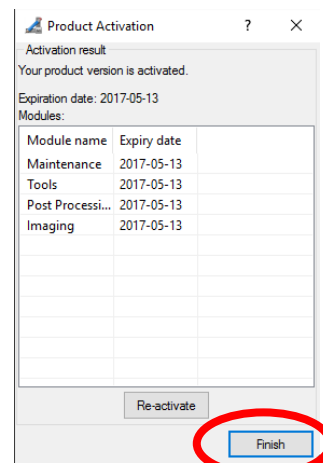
Product Activation ? ×

Activation result

Your product version is activated.

Expiration date: 2017-05-13
Modules:

| Module name | Expiry date |
|---|---|
| Maintenance | 2017-05-13 |
| Tools | 2017-05-13 |
| Post Processi... | 2017-05-13 |
| Imaging | 2017-05-13 |

Re-activate

Finish